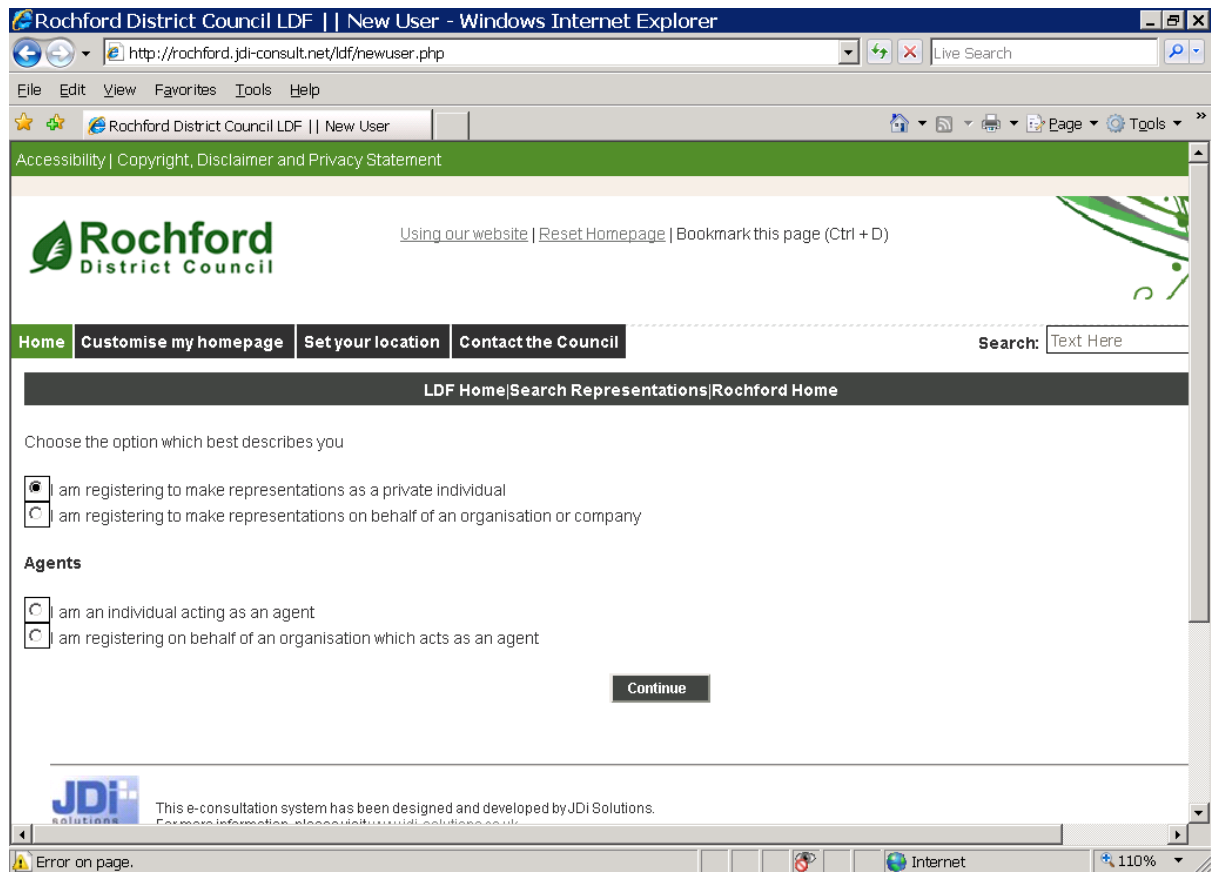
Rochford District Council LDF || New User - Windows Internet Explorer

http://rochford.jdi-consult.net/ldf/newuser.php

Live Search

File Edit View Favorites Tools Help

Rochford District Council LDF || New User

Page Tools

Accessibility | Copyright, Disclaimer and Privacy Statement

Rochford District Council

Using our website | Reset Homepage | Bookmark this page (Ctrl + D)

Home Customise my homepage Set your location Contact the Council

Search: Text Here

LDF Home|Search Representations|Rochford Home

Choose the option which best describes you

I am registering to make representations as a private individual
I am registering to make representations on behalf of an organisation or company

Agents

I am an individual acting as an agent
I am registering on behalf of an organisation which acts as an agent

Continue

JDi solutions

This e-consultation system has been designed and developed by JDi Solutions.
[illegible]

Error on page.

Internet

110%